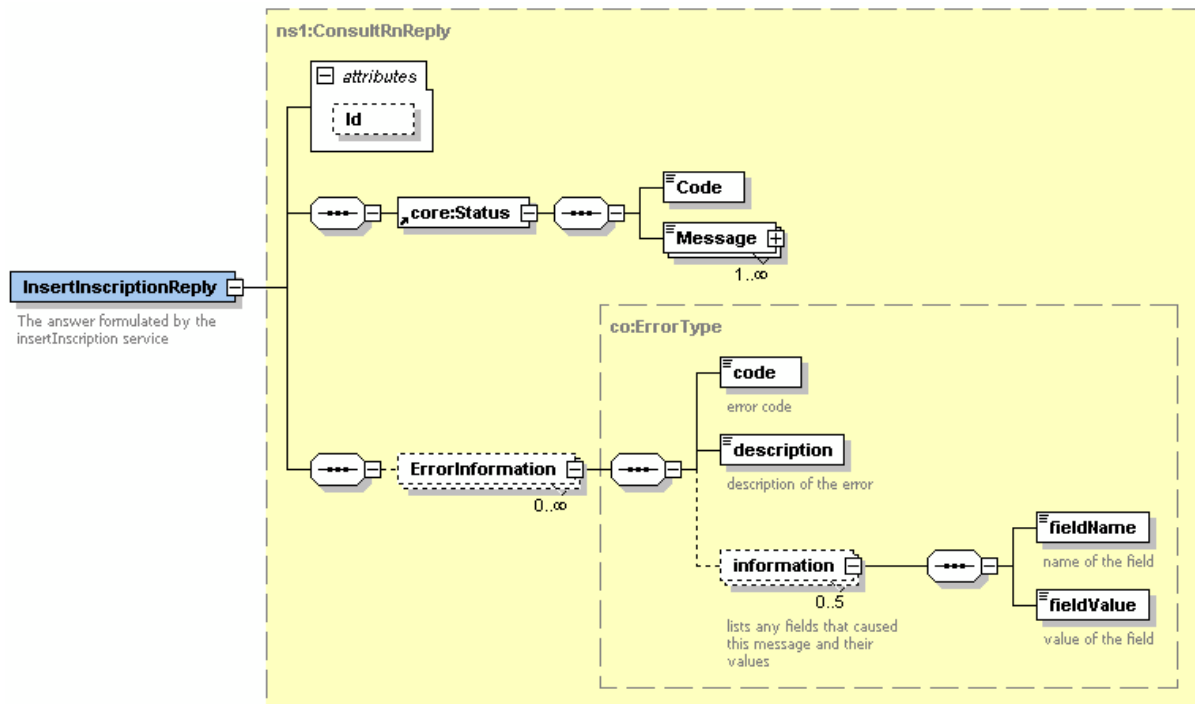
ns1:ConsultRnReply

attributes

Id

core:Status

Code

Message

1..∞

InsertInscriptionReply

The answer formulated by the insertInscription service

co:ErrorType

code

error code

description

description of the error

ErrorInformation

0..∞

information

0..5

lists any fields that caused this message and their values

fieldName

name of the field

fieldValue

value of the field